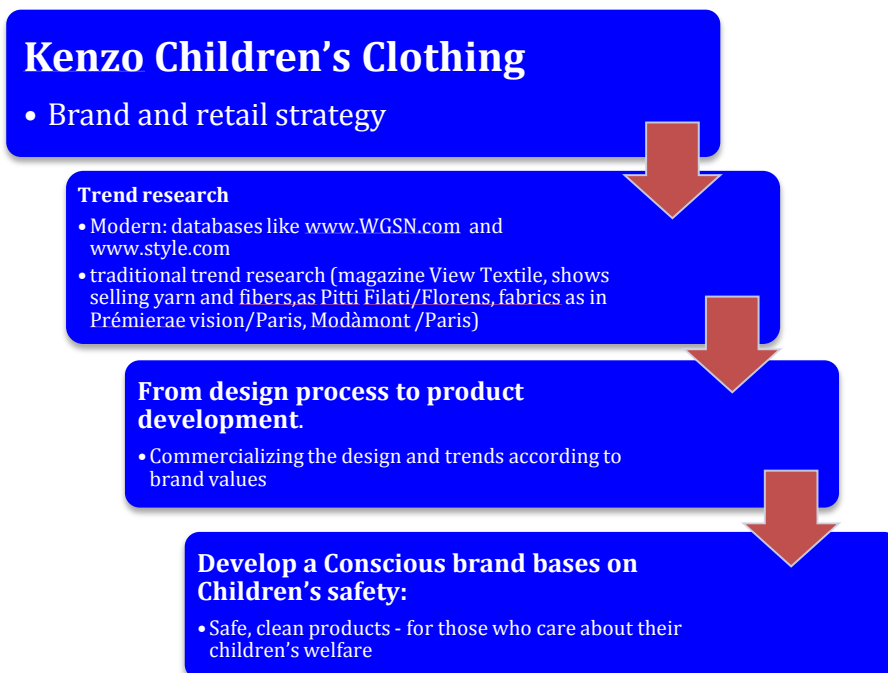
Kenzo Children's Clothing

• Brand and retail strategy

Trend research

• Modern: databases like www.WGSN.com and www.style.com

• traditional trend research (magazine View Textile, shows selling yarn and fibers,as Pitti Filati/Florens, fabrics as in Prémierae vision/Paris, Modàmont /Paris)

From design process to product development.

• Commercializing the design and trends according to brand values

Develop a Conscious brand bases on Children's safety:

• Safe, clean products - for those who care about their children's welfare